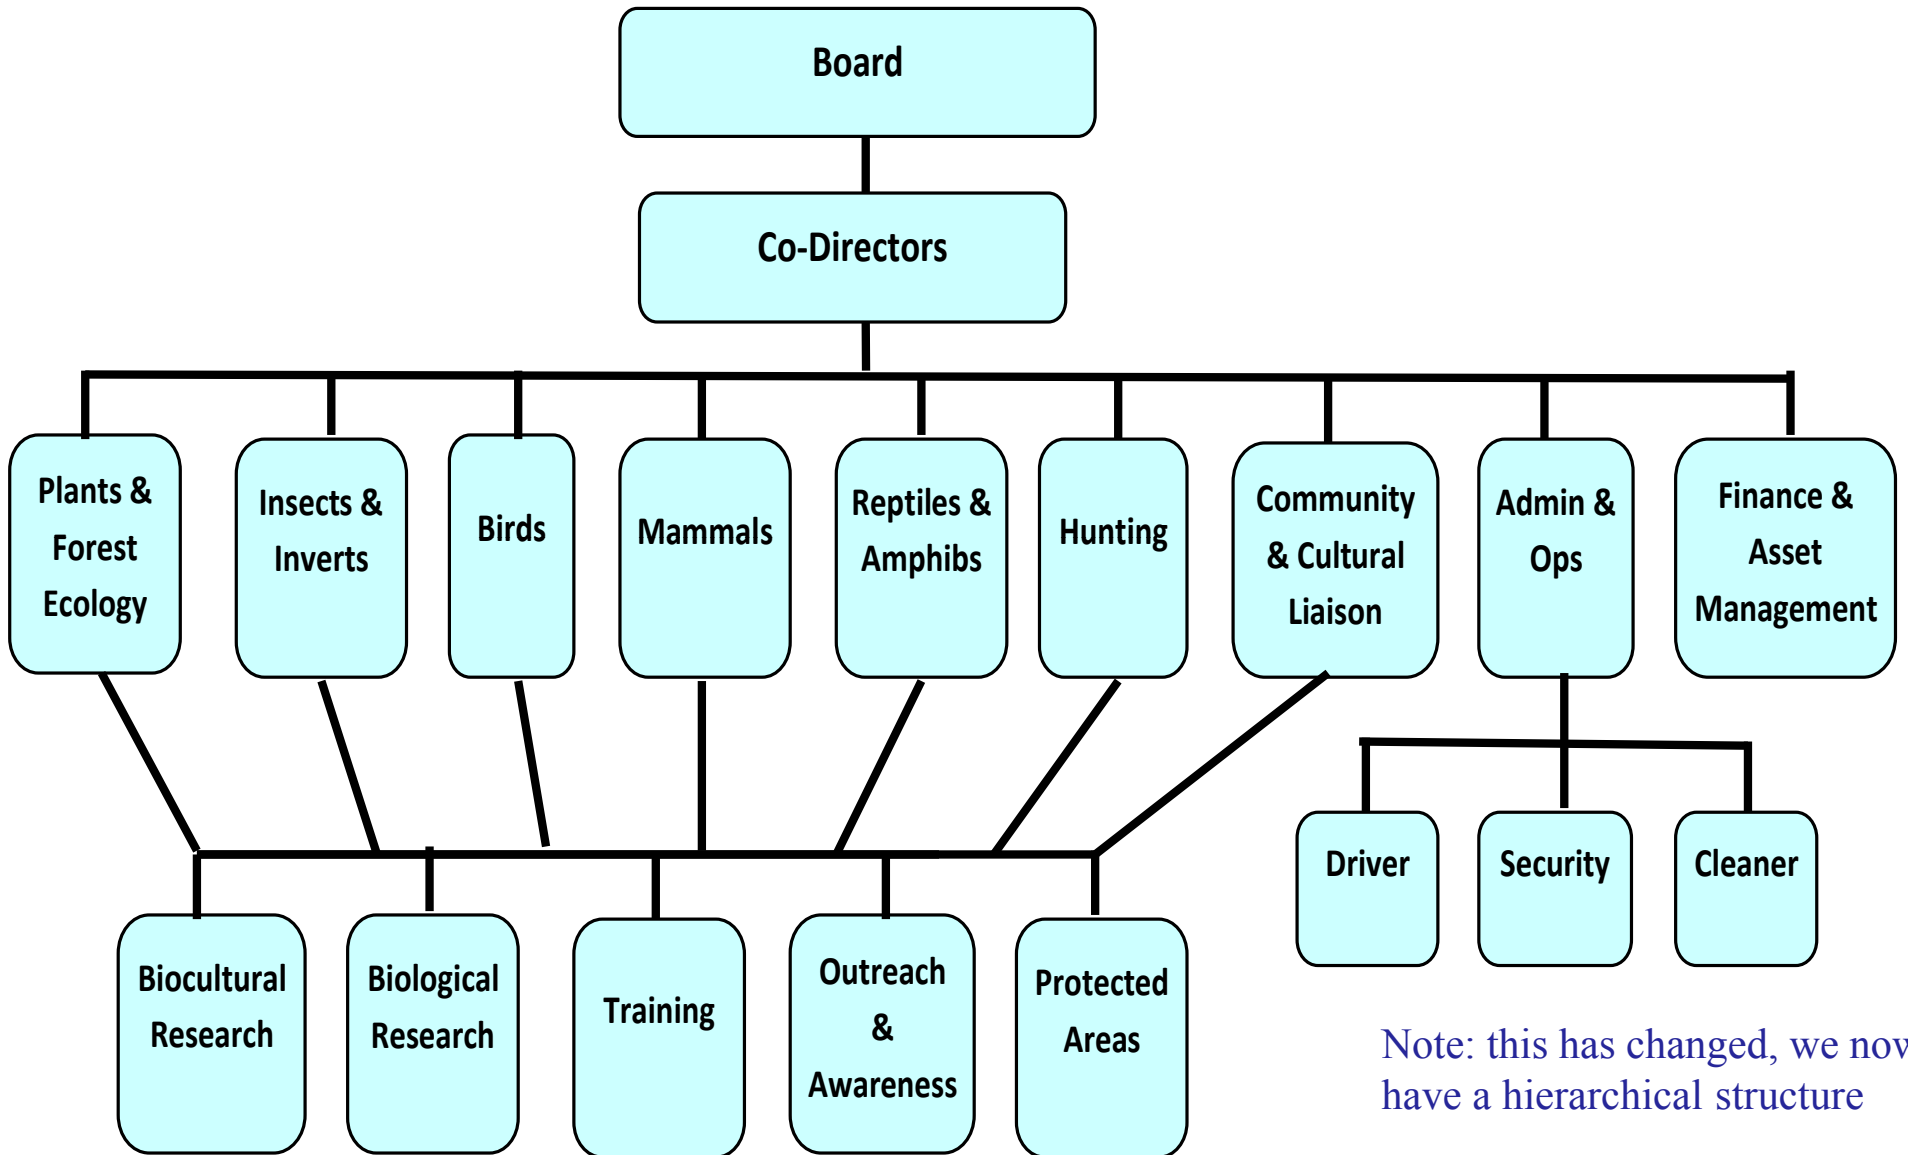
Board

Co-Directors

Plants & Forest Ecology

Insects & Inverts

Birds

Mammals

Reptiles & Amphibs

Hunting

Community & Cultural Liaison

Admin & Ops

Finance & Asset Management

Driver

Security

Cleaner

Biocultural Research

Biological Research

Training

Outreach & Awareness

Protected Areas

Note: this has changed, we nov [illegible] have a hierarchical structure